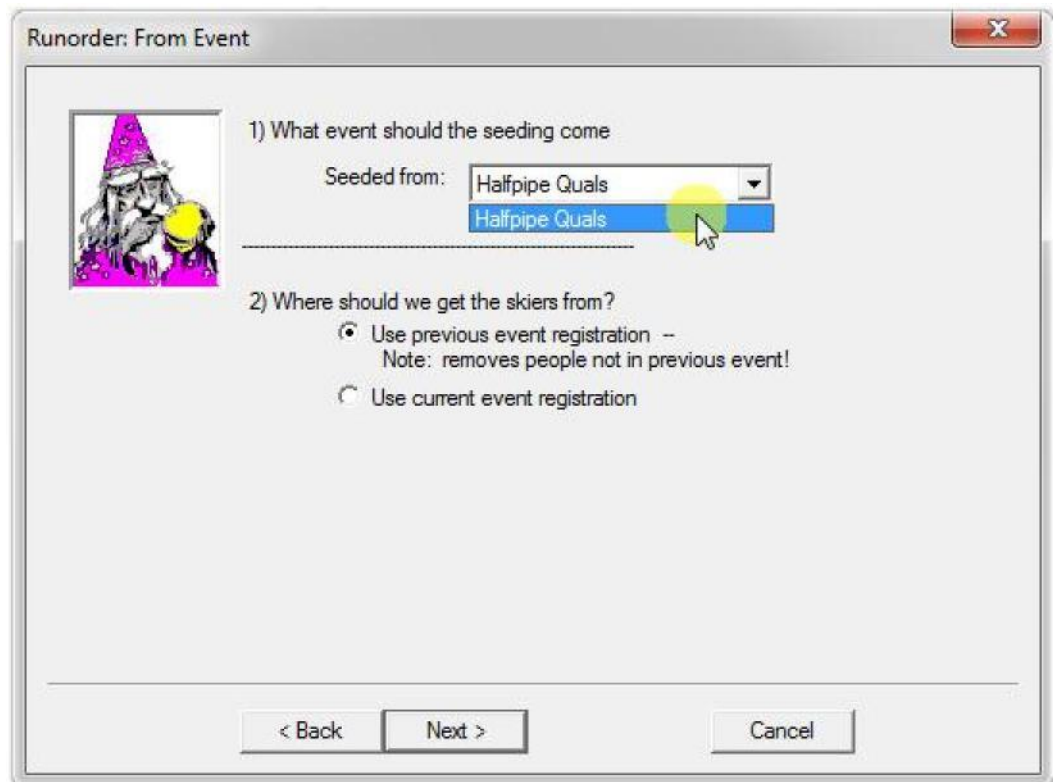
Runorder: From Event

1) What event should the seeding come

Seeded from: Halfpipe Quals

Halfpipe Quals

2) Where should we get the skiers from?

Use previous event registration --
Note: removes people not in previous event!

Use current event registration

< Back

Next >

Cancel